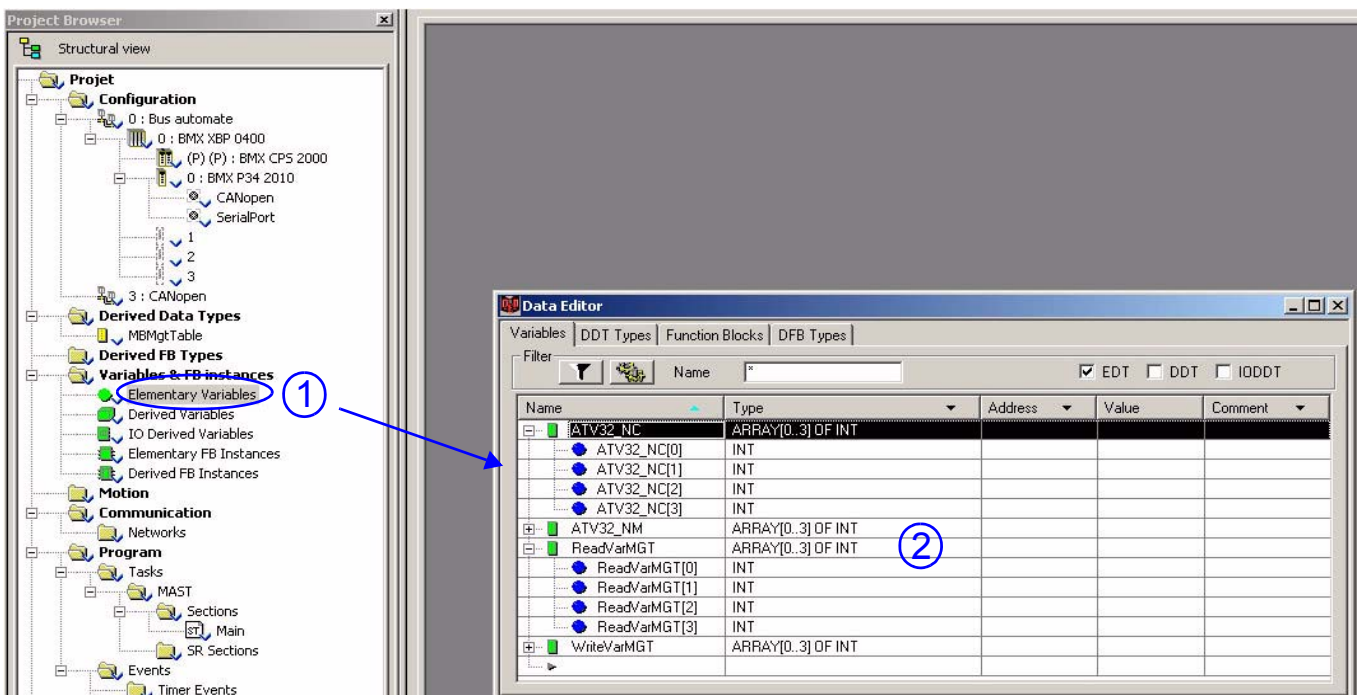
Project Browser

Structural view

Projet
Configuration
0 : Bus automate
0 : BMX XBP 0400
(P) (P) : BMX CPS 2000
0 : BMX P34 2010
CANopen
SerialPort
1
2
3
3 : CANopen
Derived Data Types
MBMgtTable
Derived FB Types
Variables & FB instances
Elementary Variables
Derived Variables
IO Derived Variables
Elementary FB Instances
Derived FB Instances
Motion
Communication
Networks
Program
Tasks
MAST
Sections
Main
SR Sections
Events
Timer Events

①

Data Editor

Variables | DDT Types | Function Blocks | DFB Types

Filter

Name *

☑ EDT ☐ DDT ☐ IODDT

| Name | Type | Address | Value | Comment |
|---|---|---|---|---|
| ATV32_NC | ARRAY[0..3] OF INT | | | |
| ATV32_NC[0] | INT | | | |
| ATV32_NC[1] | INT | | | |
| ATV32_NC[2] | INT | | | |
| ATV32_NC[3] | INT | | | |
| ATV32_NM | ARRAY[0..3] OF INT | | | |
| ReadVarMGT | ARRAY[0..3] OF INT | | | |
| ReadVarMGT[0] | INT | | | |
| ReadVarMGT[1] | INT | | | |
| ReadVarMGT[2] | INT | | | |
| ReadVarMGT[3] | INT | | | |
| WriteVarMGT | ARRAY[0..3] OF INT | | | |

②